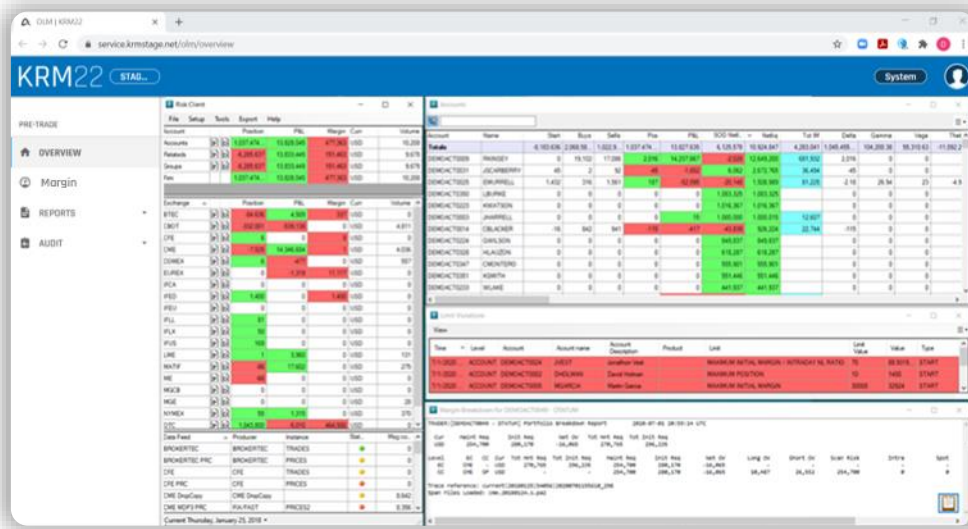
OLM | KRM22

service.krmstage.net/olm/overview

KRM22 STAG...

System

PRE-TRADE

OVERVIEW

Margin

REPORTS

AUDIT

Risk Client

File Setup Tools Export Help

| Account | Position | P&L | Margin | Curr | Volume |
|---|---|---|---|---|---|
| Accounts | 1,037,474 | 13,828,045 | 477,363 | USD | 10,208 |
| Relateds | -6,295,637 | 13,833,449 | 151,462 | USD | 9,678 |
| Groups | -6,295,637 | 13,833,449 | 151,462 | USD | 9,678 |
| Firm | 1,037,474 | 13,828,045 | 477,363 | USD | 10,208 |

| Exchange | Position | P&L | Margin | Curr | Volume |
|---|---|---|---|---|---|
| BTEC | | | | USD | |
| CBOT | | | | USD | |
| CFE | | | | USD | |
| CME | | | | USD | |
| COMEX | | | | USD | |
| EUREX | | | | USD | |
| IFCA | | | | USD | |
| IFED | 1,400 | | | USD | |
| IFEU | | | | USD | |
| IFLL | | | | USD | |
| IFLX | | | | USD | |
| IFUS | | | | USD | |
| LME | | | | USD | |
| MATIF | | | | USD | |
| ME | | | | USD | |
| MGCB | | | | USD | |
| MGE | | | | USD | |
| NYMEX | | | | USD | |
| OTC | | | | USD | |

| Data Feed | Producer | Instance | Stat. | Msg.no. |
|---|---|---|---|---|
| BROKERTEC | BROKERTEC | TRADES | | |
| BROKERTEC PRC | BROKERTEC | PRICES | | |
| CFE | CFE | TRADES | | |
| CFE PRC | CFE | PRICES | | |
| CME DropCopy | CME DropCopy | | | |
| CME MDP3 PRC | FIA FAST | PRICES2 | | |

Current Thursday, January 25, 2018

Account

| Account | Name | Start | Buys | Sells | Pos | P&L | SOD Nett. | Netliq | Tot IM | Delta | Gamma | Vega |
|---|---|---|---|---|---|---|---|---|---|---|---|---|
| Totals | | | | | | | | | | | | |
| DEMOACT0026 | RMINGEY | | | | | | | | | | | |
| DEMOACT0031 | JSCARBERRY | | | | | | | | | | | |
| DEMOACT0025 | EMURRELL | | | | | | | | | | | |
| DEMOACT0030 | LBURKE | | | | | | | | | | | |
| DEMOACT0023 | KWATSON | | | | | | | | | | | |
| DEMOACT0003 | JHARRELL | | | | | | | | | | | |
| DEMOACT0014 | CBLACKER | | | | | | | | | | | |
| DEMOACT0224 | DWILSON | | | | | | | | | | | |
| DEMOACT0028 | HLAUZON | | | | | | | | | | | |
| DEMOACT0007 | CMONTERO | | | | | | | | | | | |
| DEMOACT0001 | KSMITH | | | | | | | | | | | |
| DEMOACT0233 | WLWKE | | | | | | | | | | | |

Limit Violations

View

| Time | Level | Account | Account name | Account Description | Product | Limit | Limit Value | Value | Type |
|---|---|---|---|---|---|---|---|---|---|
| 7/1/2020 | ACCOUNT | DEMOACT0024 | JVEST | Jonathan Vest | | MAXIMUM INITIAL MARGIN / INTRADAY NL RATIO | 70 | 88.301% | START |
| 7/1/2020 | ACCOUNT | DEMOACT0002 | DHOLMAN | David Holman | | MAXIMUM POSITION | 10 | 1400 | START |
| 7/1/2020 | ACCOUNT | DEMOACT0020 | MGARCIA | Martin Garcia | | MAXIMUM INITIAL MARGIN | 50000 | 32524 | START |

Margin Breakdown for DEMOACT0049 - STATUM

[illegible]